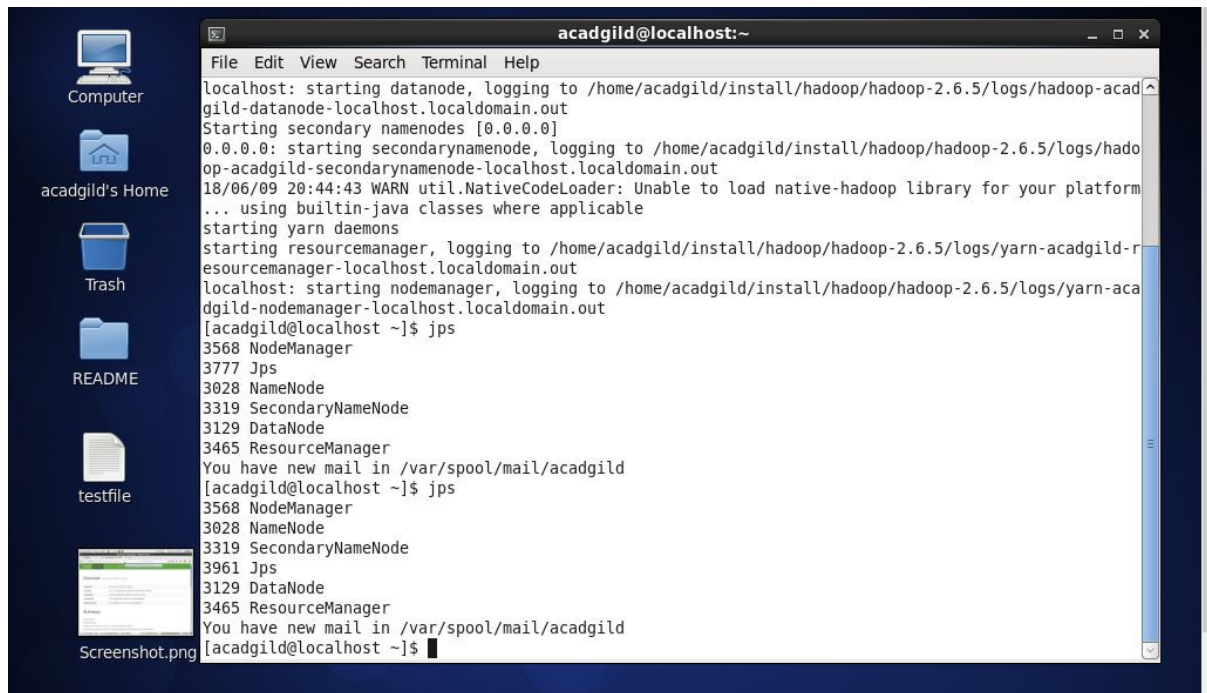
Computer

acadgild's Home

Trash

README

testfile

Screenshot.png

acadgild@localhost:~

File Edit View Search Terminal Help

localhost: starting datanode, logging to /home/acadgild/install/hadoop/hadoop-2.6.5/logs/hadoop-acadgild-datanode-localhost.localdomain.out
Starting secondary namenodes [0.0.0.0]
0.0.0.0: starting secondarynamenode, logging to /home/acadgild/install/hadoop/hadoop-2.6.5/logs/hadoop-acadgild-secondarynamenode-localhost.localdomain.out
18/06/09 20:44:43 WARN util.NativeCodeLoader: Unable to load native-hadoop library for your platform ... using builtin-java classes where applicable
starting yarn daemons
starting resourcemanager, logging to /home/acadgild/install/hadoop/hadoop-2.6.5/logs/yarn-acadgild-resourcemanager-localhost.localdomain.out
localhost: starting nodemanager, logging to /home/acadgild/install/hadoop/hadoop-2.6.5/logs/yarn-acadgild-nodemanager-localhost.localdomain.out
[acadgild@localhost ~]$ jps
3568 NodeManager
3777 Jps
3028 NameNode
3319 SecondaryNameNode
3129 DataNode
3465 ResourceManager
You have new mail in /var/spool/mail/acadgild
[acadgild@localhost ~]$ jps
3568 NodeManager
3028 NameNode
3319 SecondaryNameNode
3961 Jps
3129 DataNode
3465 ResourceManager
You have new mail in /var/spool/mail/acadgild
[acadgild@localhost ~]$